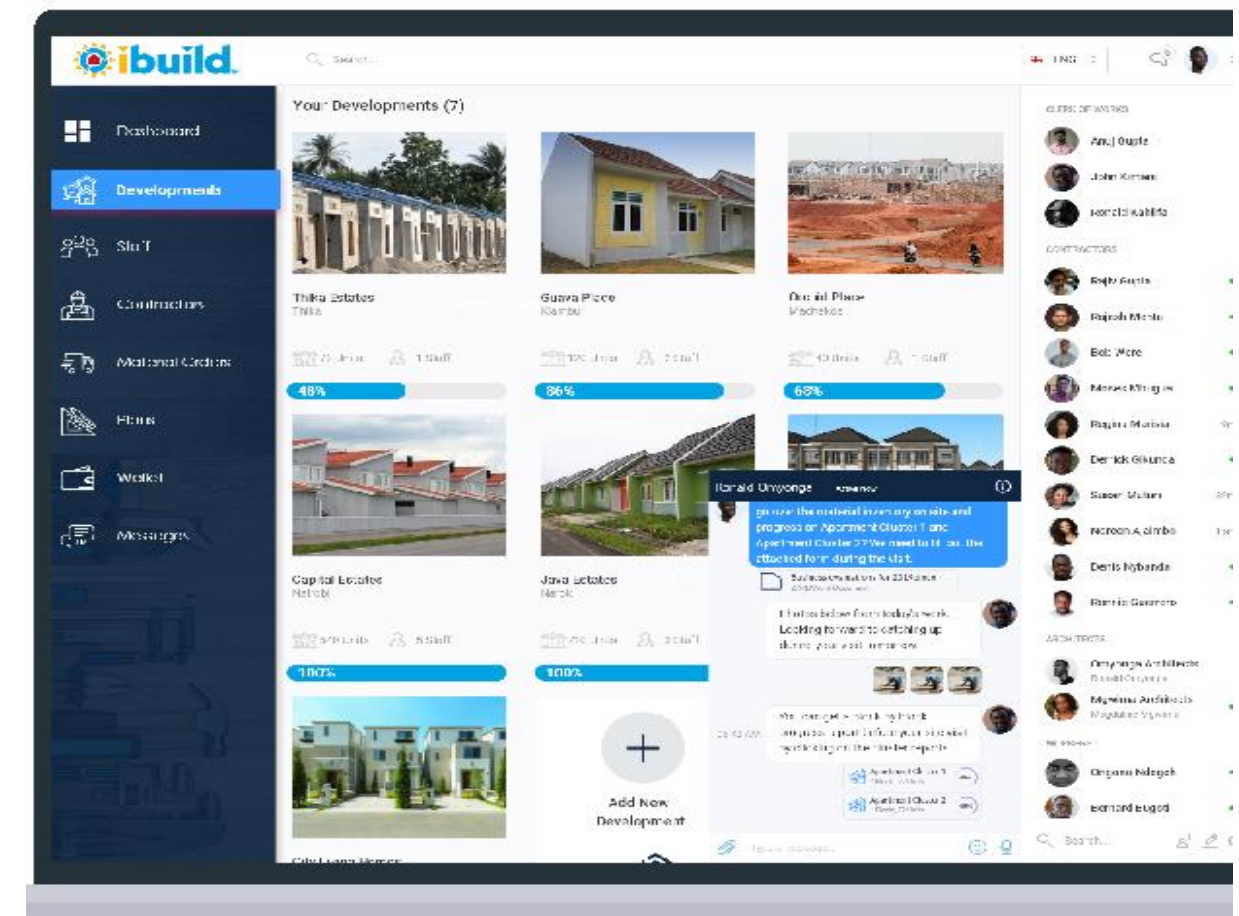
ibuild.

Search...

ENG

Dashboard

Developments

Staff

Contractors

Material Orders

Plans

Wallet

Messages

Your Developments (7)

Thika Estates
Thika

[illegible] Units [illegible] Staff

48%

Guava Place
Kiambu

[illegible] Units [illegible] Staff

86%

Orchid Place
Machakos

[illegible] Units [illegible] Staff

68%

Capital Estates
Nairobi

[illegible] Units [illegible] Staff

100%

Java Estates
Nairobi

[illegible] Units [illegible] Staff

100%

Add New Development

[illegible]

Ronald Omyonge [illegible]

go over the material inventory on site and progress on Apartment Cluster 1 and Apartment Cluster 2? We need to fill out the attached form during the visit.

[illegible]

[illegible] from today's work. Looking forward to catching up during your visit tomorrow.

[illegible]

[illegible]

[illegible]

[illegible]

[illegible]

CLERK OF WORKS

Anuj Gupta

John Kamau

Ronald Kahiga

CONTRACTORS

Rajiv Gupta

Rajesh Mehta

Bob Were

Moses Mbugua

Rajani Mutua

Derrick Gikunda

Susan Mutum

Noreen Ajimbo

Denis Nyabanda

Ronnie Gaamoro

ARCHITECTS

Omyonge Architects
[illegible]

Mgweno Architects
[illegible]

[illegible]

Ongoro Ndegeh

Bernard Eugod

Search...